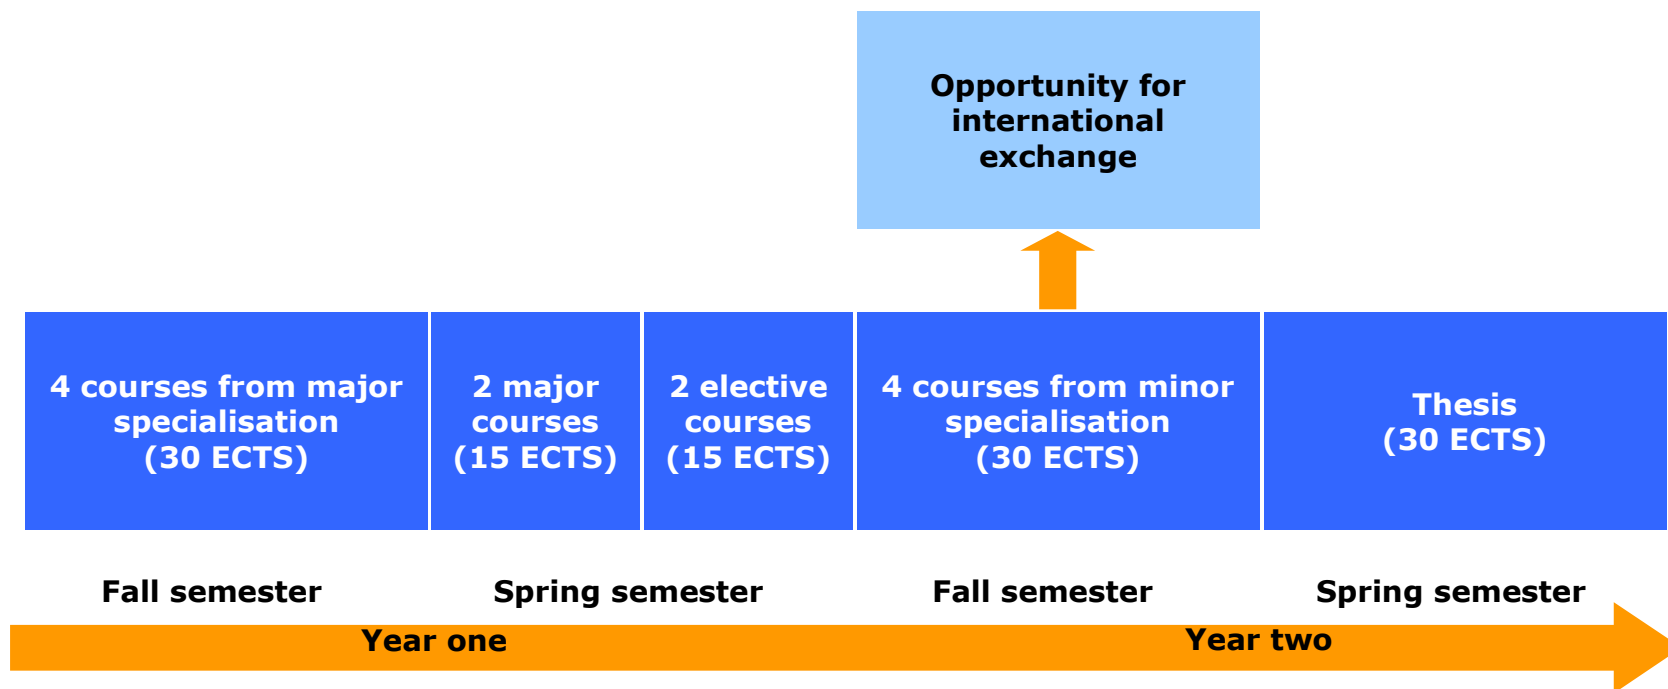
Opportunity for international exchange

4 courses from major specialisation (30 ECTS)

2 major courses (15 ECTS)

2 elective courses (15 ECTS)

4 courses from minor specialisation (30 ECTS)

Thesis (30 ECTS)

Fall semester

Spring semester

Fall semester

Spring semester

Year one

Year two